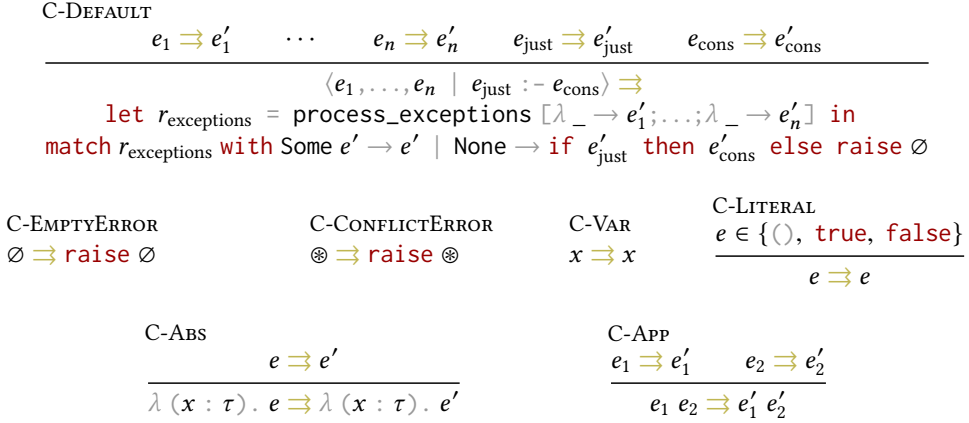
C-Default

$$\frac{e_1 \rightrightarrows e_1' \quad \cdots \quad e_n \rightrightarrows e_n' \quad e_{\text{just}} \rightrightarrows e_{\text{just}}' \quad e_{\text{cons}} \rightrightarrows e_{\text{cons}}'}{\langle e_1, \ldots, e_n \mid e_{\text{just}} :- e_{\text{cons}} \rangle \rightrightarrows}$$

let $r_{\text{exceptions}}$ = process_exceptions [$\lambda$ _ $\rightarrow e_1'$;...;$\lambda$ _ $\rightarrow e_n'$] in match $r_{\text{exceptions}}$ with Some $e' \rightarrow e'$ | None $\rightarrow$ if $e_{\text{just}}'$ then $e_{\text{cons}}'$ else raise $\varnothing$

C-EmptyError
$\varnothing \rightrightarrows$ raise $\varnothing$

C-ConflictError
$\circledast \rightrightarrows$ raise $\circledast$

C-Var
$x \rightrightarrows x$

C-Literal
$$\frac{e \in \{(), \text{true}, \text{false}\}}{e \rightrightarrows e}$$

C-Abs
$$\frac{e \rightrightarrows e'}{\lambda\ (x : \tau).\ e \rightrightarrows \lambda\ (x : \tau).\ e'}$$

C-App
$$\frac{e_1 \rightrightarrows e_1' \quad e_2 \rightrightarrows e_2'}{e_1\ e_2 \rightrightarrows e_1'\ e_2'}$$